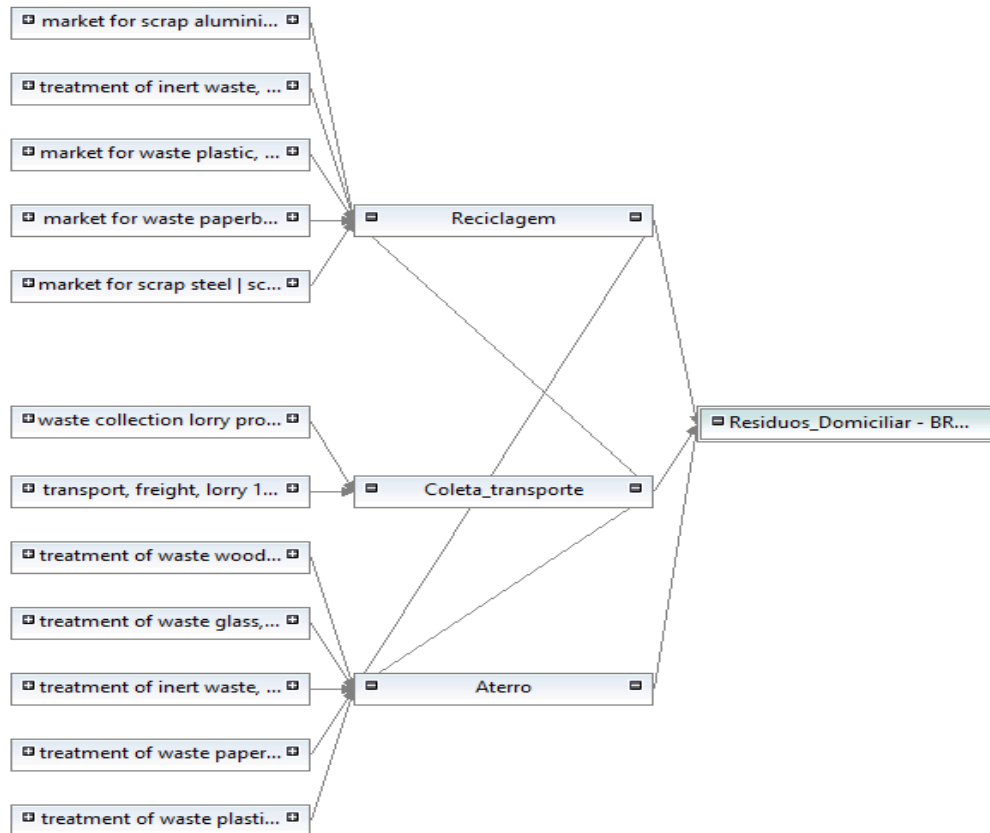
market for scrap alumini...

treatment of inert waste, ...

market for waste plastic, ...

market for waste paperb...

market for scrap steel | sc...

Reciclagem

waste collection lorry pro...

transport, freight, lorry 1...

Coleta_transporte

Residuos_Domiciliar - BR...

treatment of waste wood...

treatment of waste glass,...

treatment of inert waste, ...

treatment of waste paper...

treatment of waste plasti...

Aterro